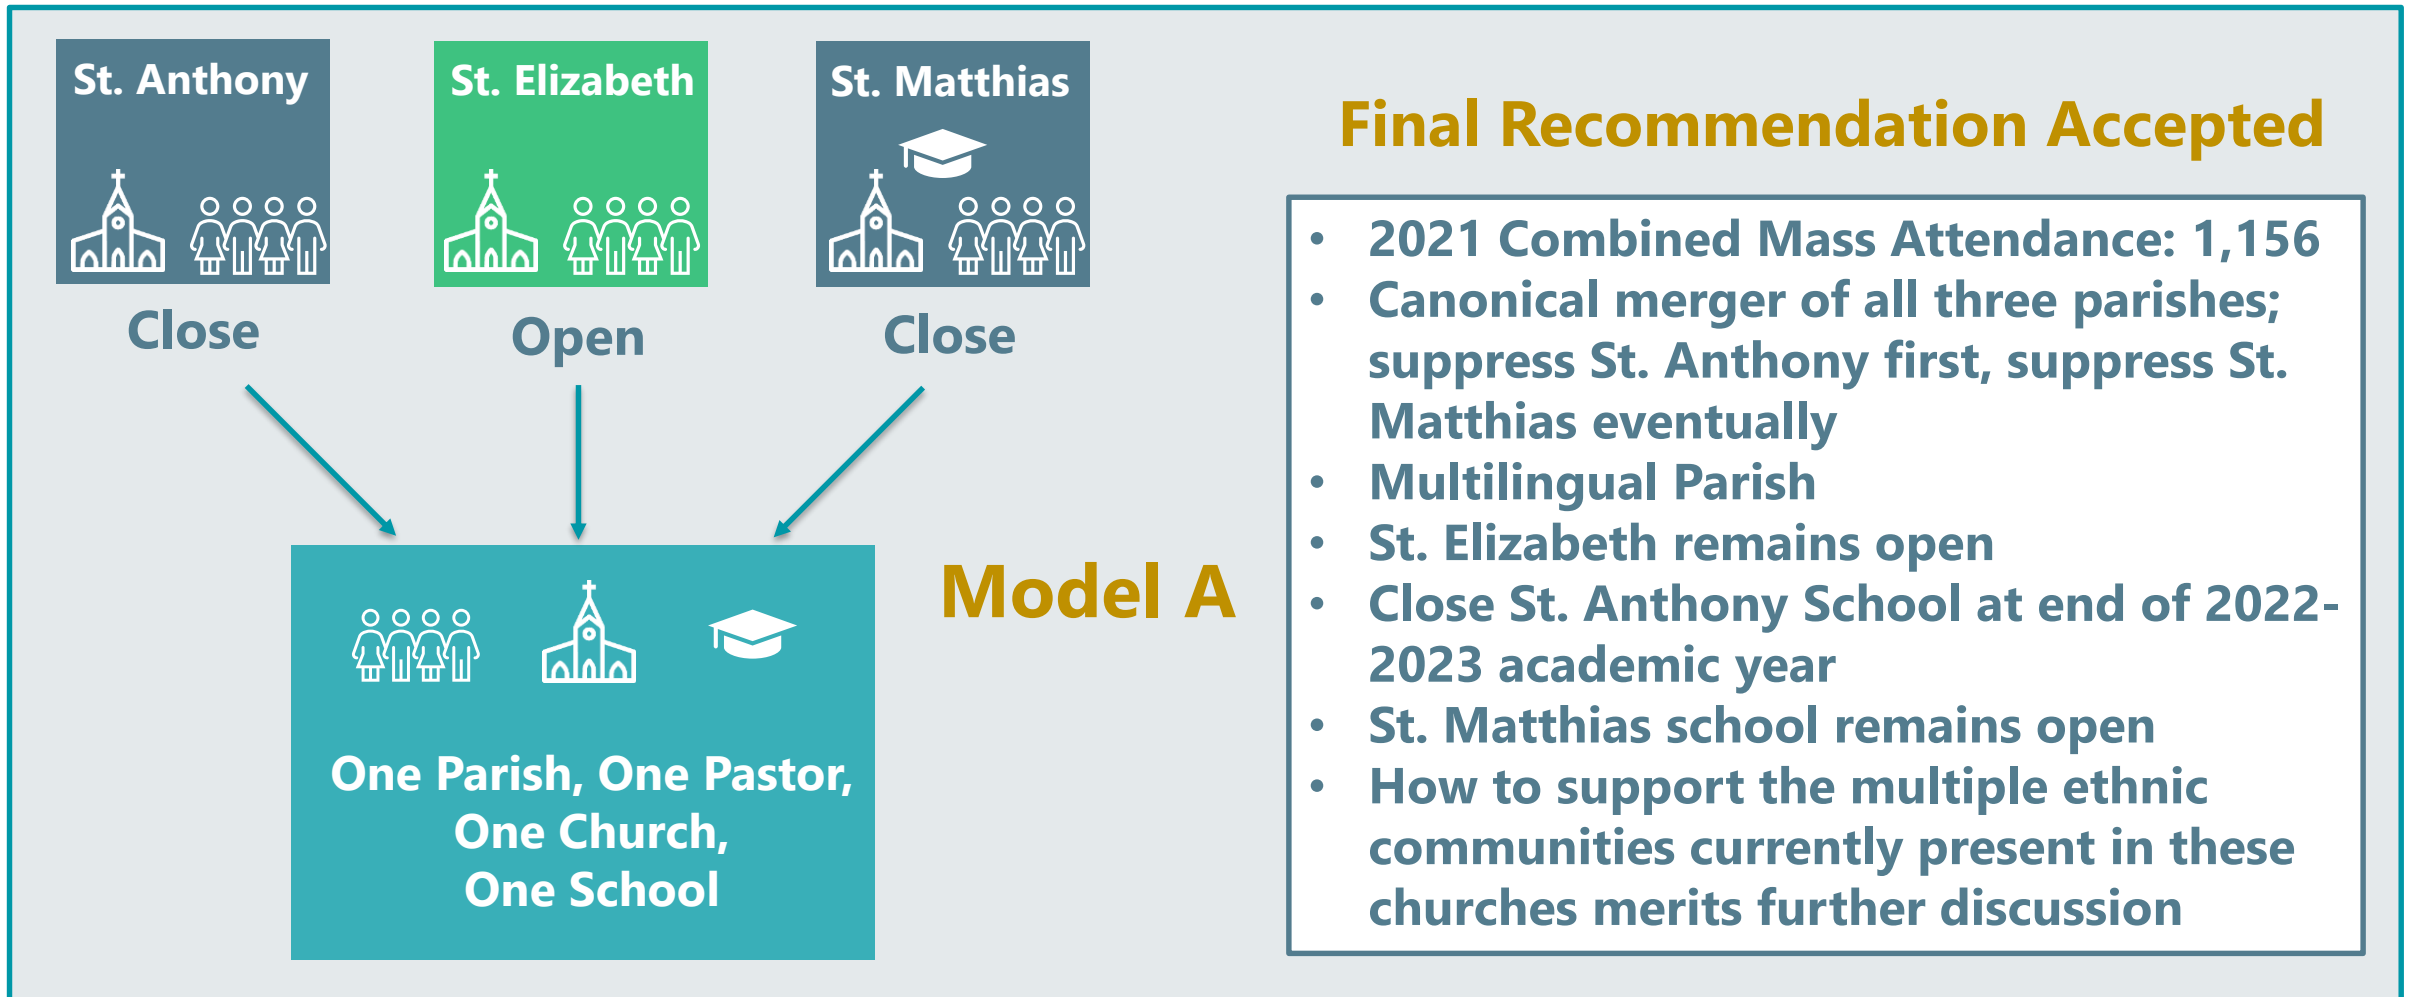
St. Anthony

Close

St. Elizabeth

Open

St. Matthias

Close

One Parish, One Pastor, One Church, One School

Model A

Final Recommendation Accepted

- 2021 Combined Mass Attendance: 1,156
- Canonical merger of all three parishes; suppress St. Anthony first, suppress St. Matthias eventually
- Multilingual Parish
- St. Elizabeth remains open
- Close St. Anthony School at end of 2022-2023 academic year
- St. Matthias school remains open
- How to support the multiple ethnic communities currently present in these churches merits further discussion